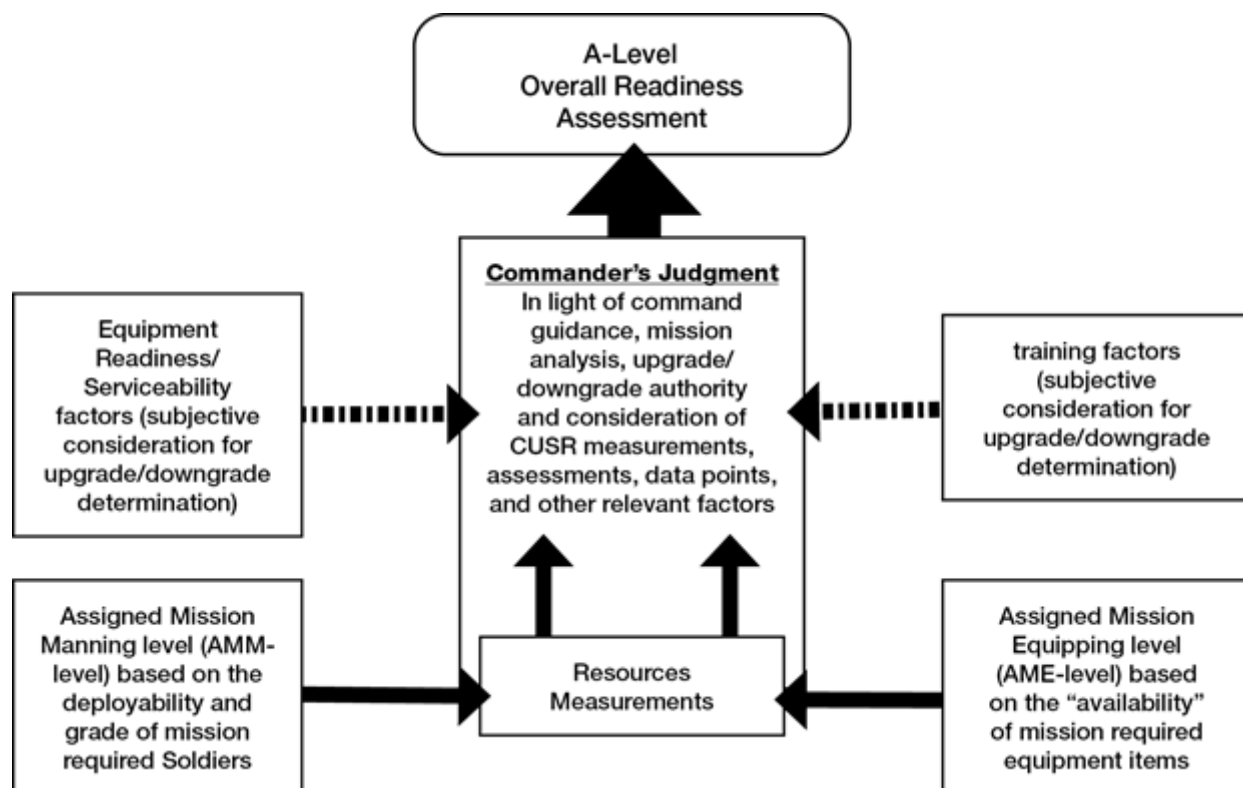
A-Level
Overall Readiness
Assessment

Commander's Judgment
In light of command guidance, mission analysis, upgrade/ downgrade authority and consideration of CUSR measurements, assessments, data points, and other relevant factors

Equipment Readiness/ Serviceability factors (subjective consideration for upgrade/downgrade determination)

training factors (subjective consideration for upgrade/downgrade determination)

Assigned Mission Manning level (AMM-level) based on the deployability and grade of mission required Soldiers

Resources
Measurements

Assigned Mission Equipping level (AME-level) based on the "availability" of mission required equipment items